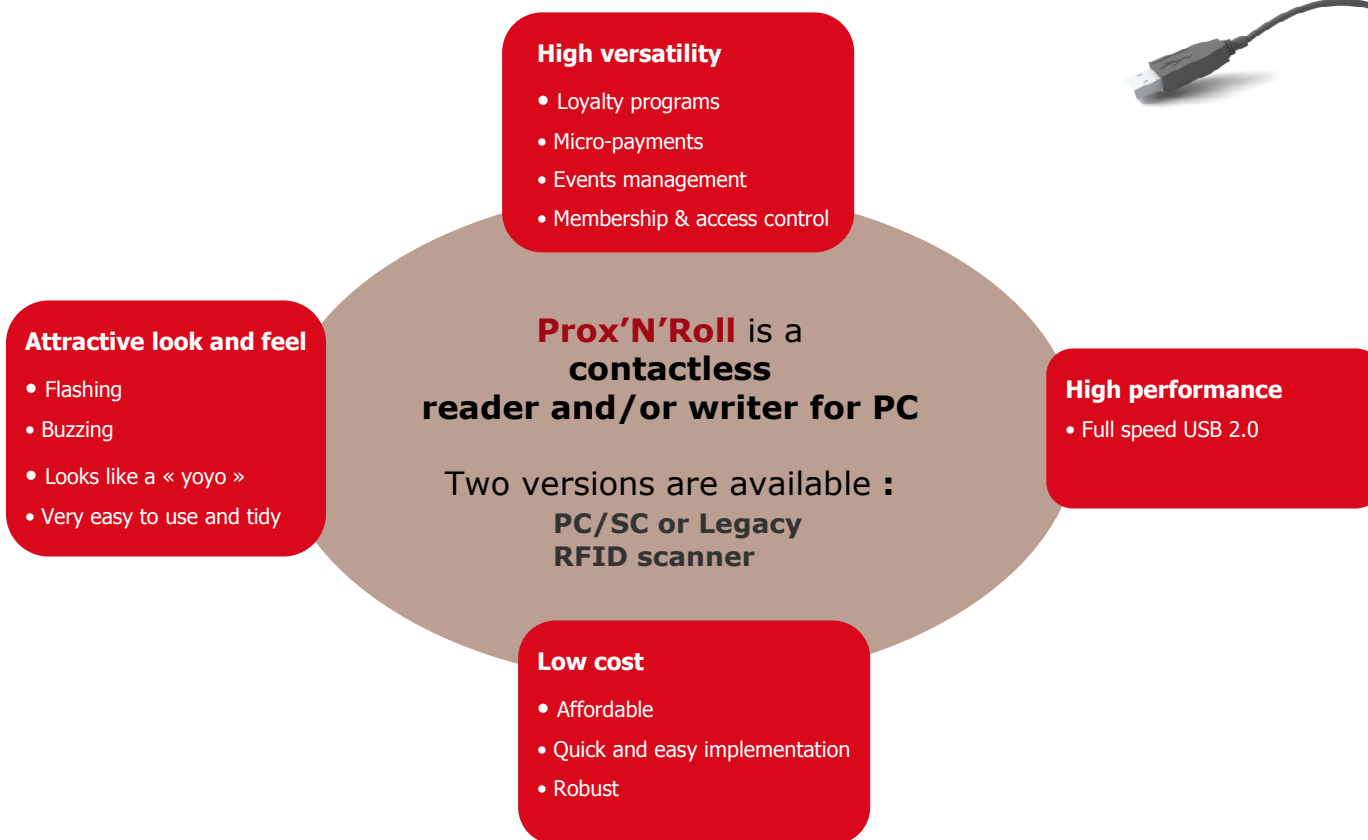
High versatility
• Loyalty programs
• Micro-payments
• Events management
• Membership & access control

Attractive look and feel
• Flashing
• Buzzing
• Looks like a « yoyo »
• Very easy to use and tidy

Prox'N'Roll is a contactless reader and/or writer for PC

Two versions are available :
PC/SC or Legacy
RFID scanner

High performance
• Full speed USB 2.0

Low cost
• Affordable
• Quick and easy implementation
• Robust